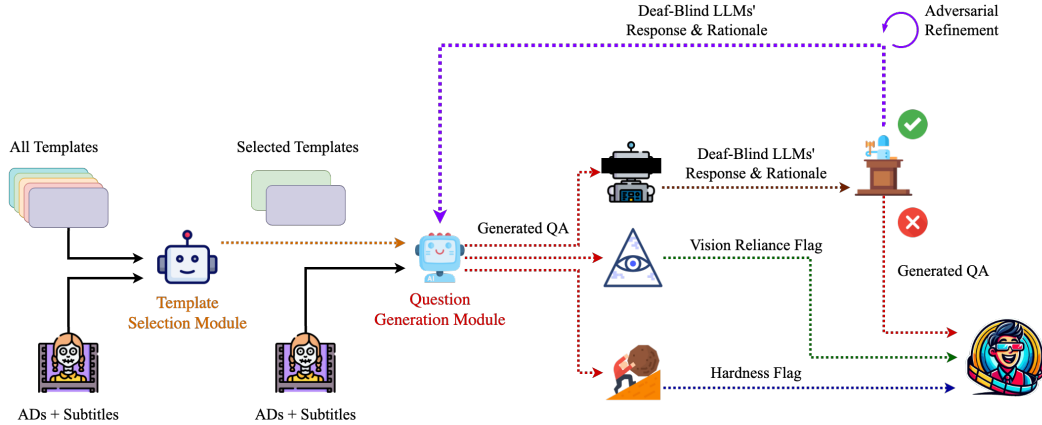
Deaf-Blind LLMs' Response & Rationale

Adversarial Refinement

All Templates

Selected Templates

Template Selection Module

ADs + Subtitles

ADs + Subtitles

Generated QA

Question Generation Module

Deaf-Blind LLMs' Response & Rationale

Vision Reliance Flag

Hardness Flag

Generated QA